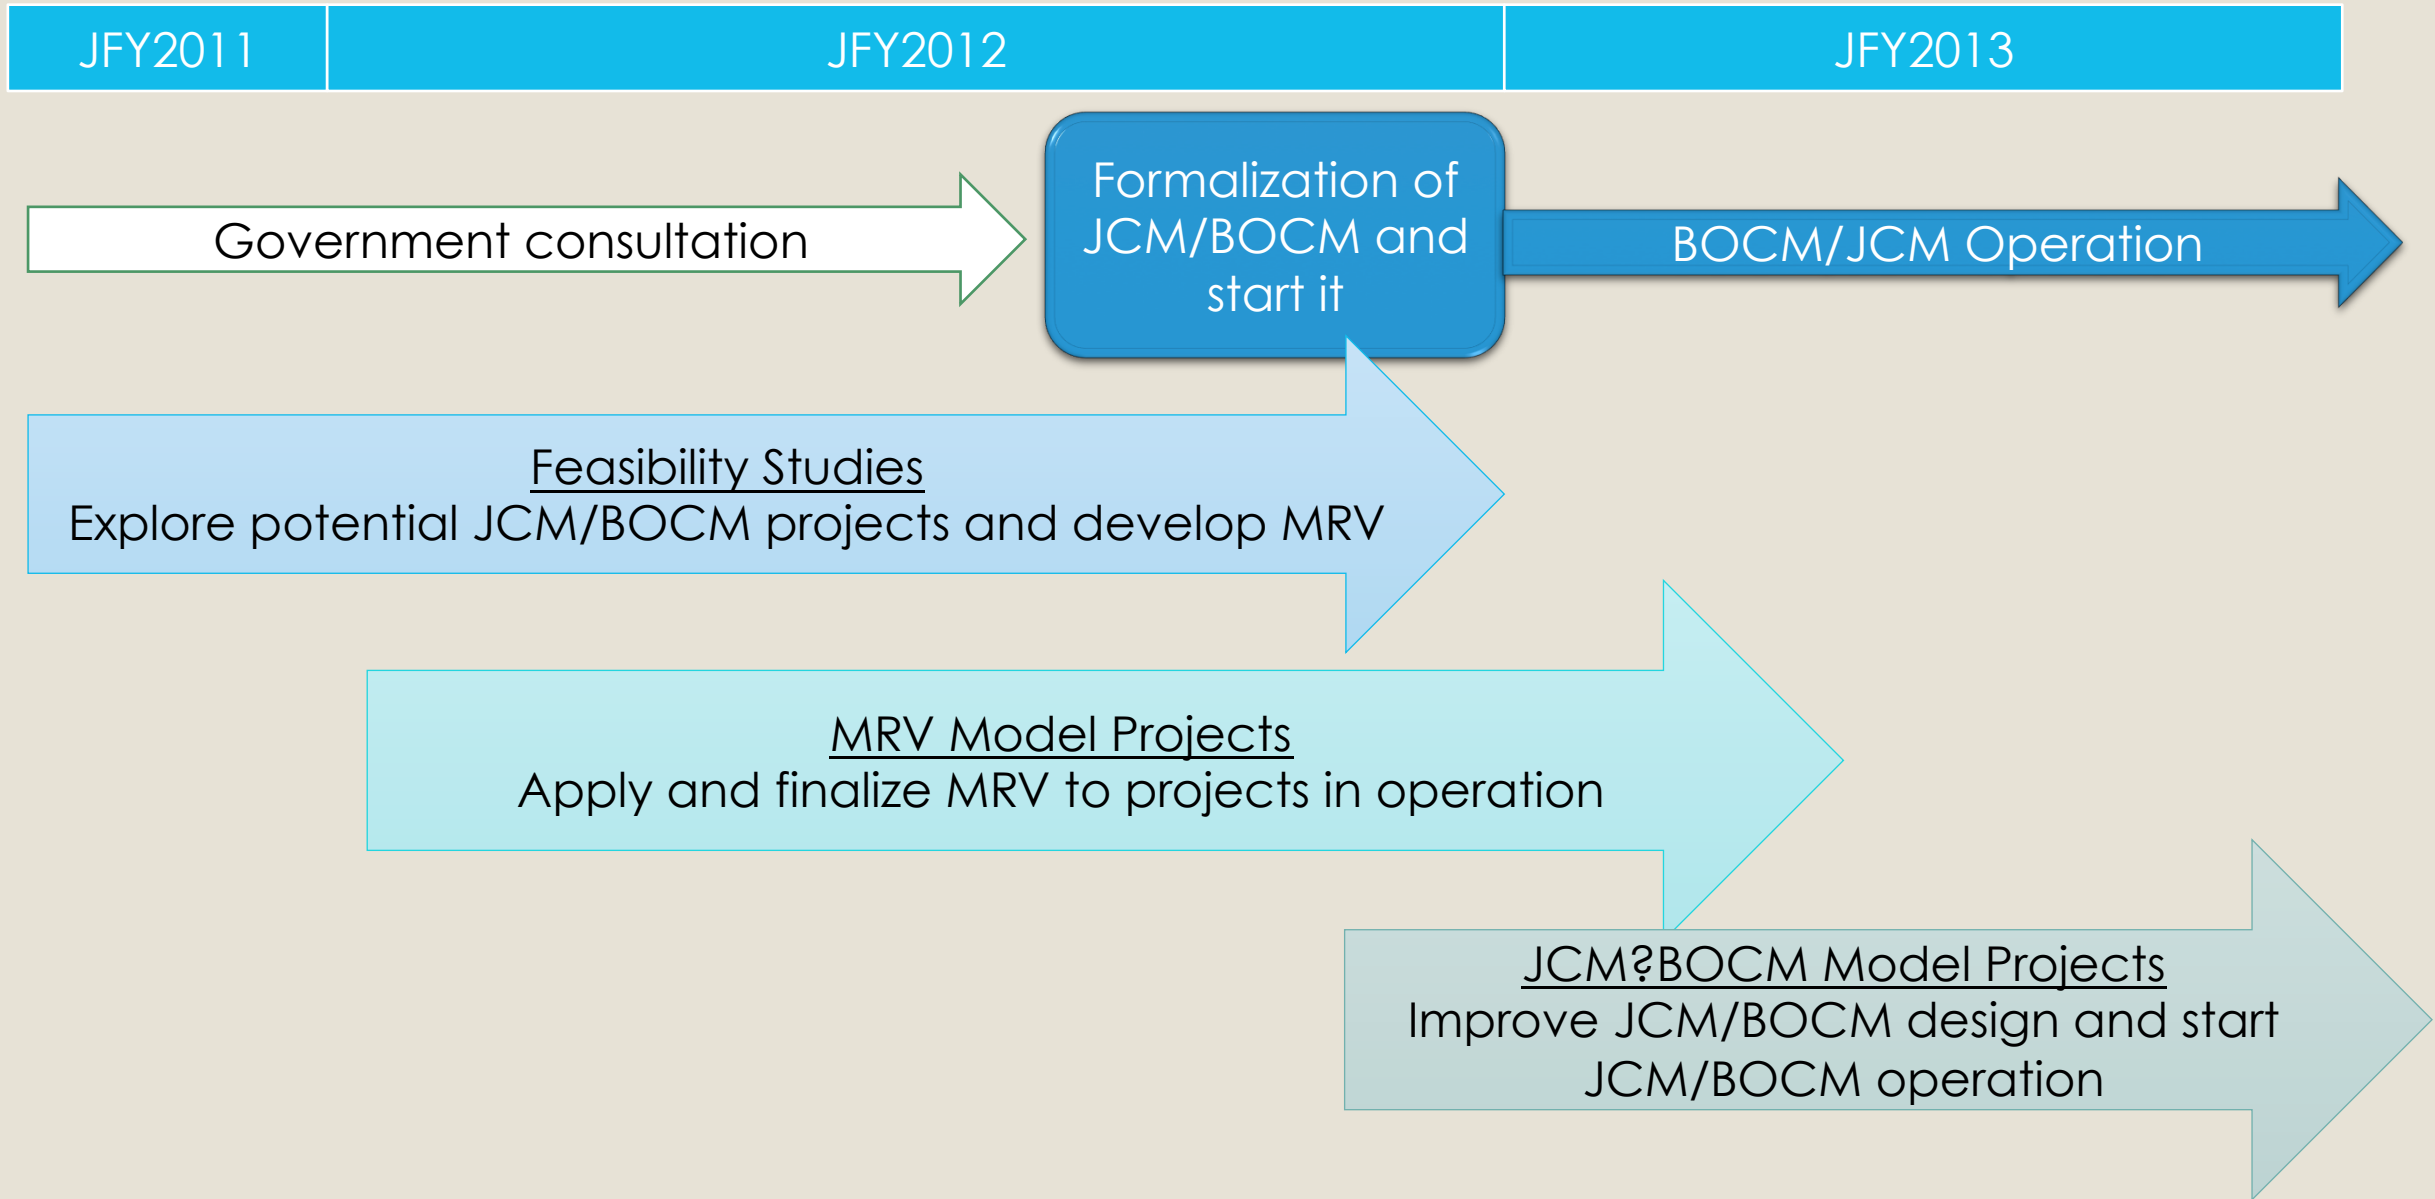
| JFY2011 | JFY2012 | JFY2013 |
|---|---|---|

Government consultation

Formalization of JCM/BOCM and start it

BOCM/JCM Operation

Feasibility Studies
Explore potential JCM/BOCM projects and develop MRV

MRV Model Projects
Apply and finalize MRV to projects in operation

JCM?BOCM Model Projects
Improve JCM/BOCM design and start JCM/BOCM operation